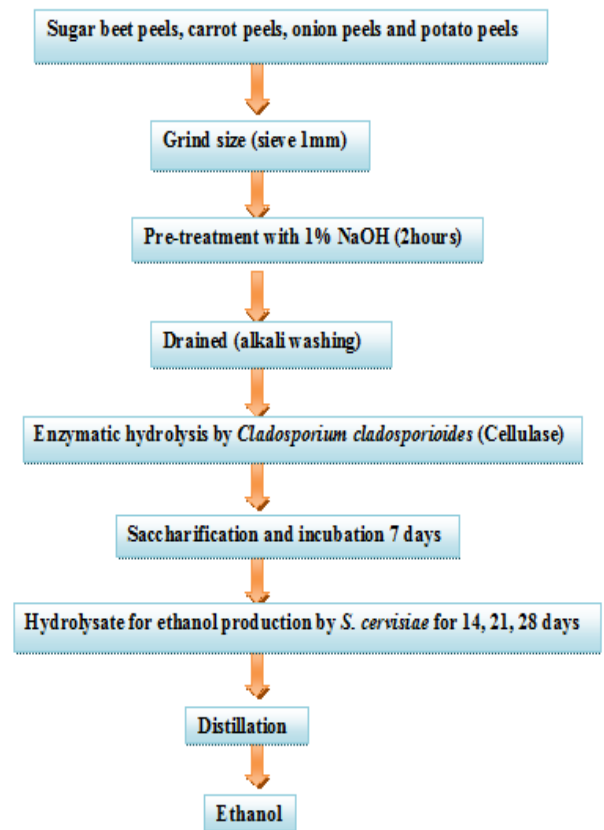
Sugar beet peels, carrot peels, onion peels and potato peels

Grind size (sieve 1mm)

Pre-treatment with 1% NaOH (2hours)

Drained (alkali washing)

Enzymatic hydrolysis by Cladosporium cladosporioides (Cellulase)

Saccharification and incubation 7 days

Hydrolysate for ethanol production by S. cervisiae for 14, 21, 28 days

Distillation

Ethanol